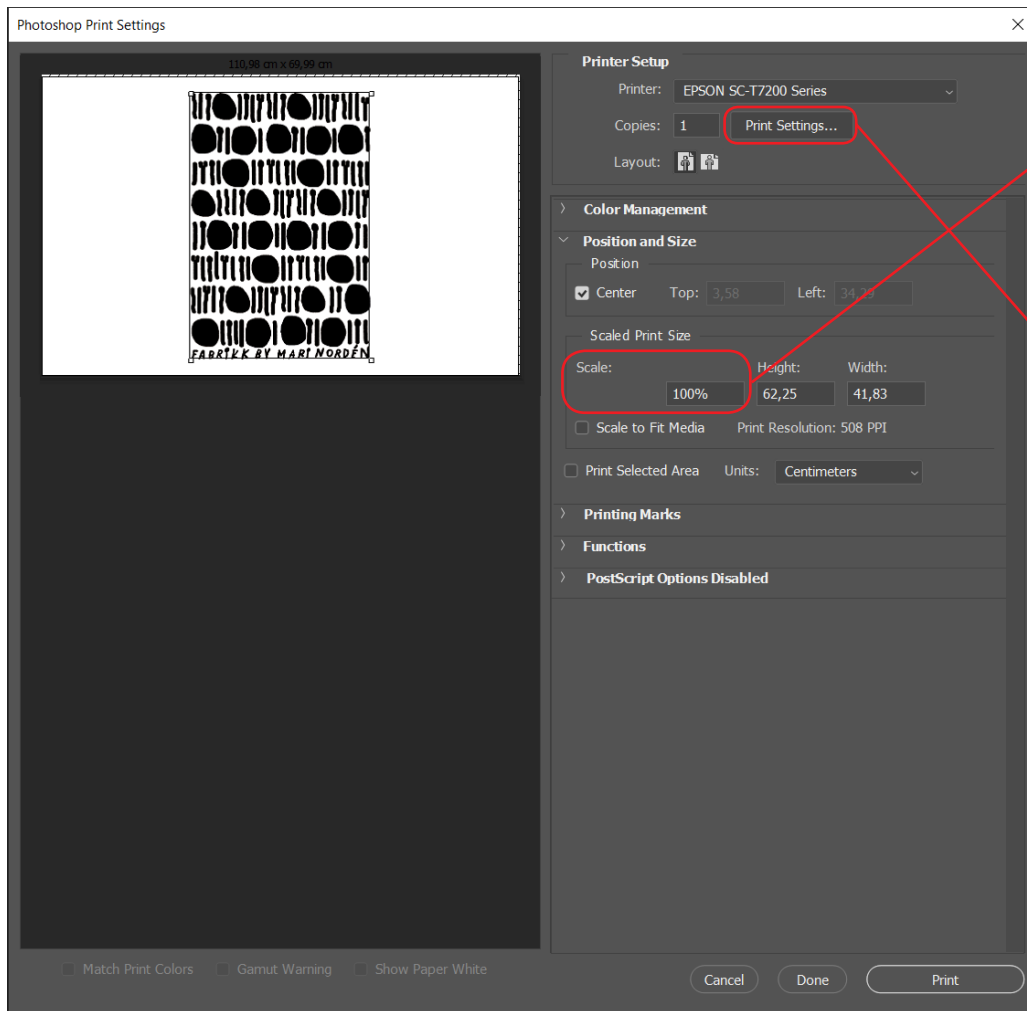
Photoshop Print Settings

110,98 cm x 69,99 cm

FABRIKK BY MARI NORDÉN

Printer Setup

Printer: EPSON SC-T7200 Series

Copies: 1 Print Settings...

Layout:

Color Management

Position and Size

Position

Center Top: 3,58 Left: 34,29

Scaled Print Size

Scale: 100%

Height: 62,25

Width: 41,83

Scale to Fit Media Print Resolution: 508 PPI

Print Selected Area Units: Centimeters

Printing Marks

Functions

PostScript Options Disabled

Match Print Colors Gamut Warning Show Paper White

Cancel Done Print